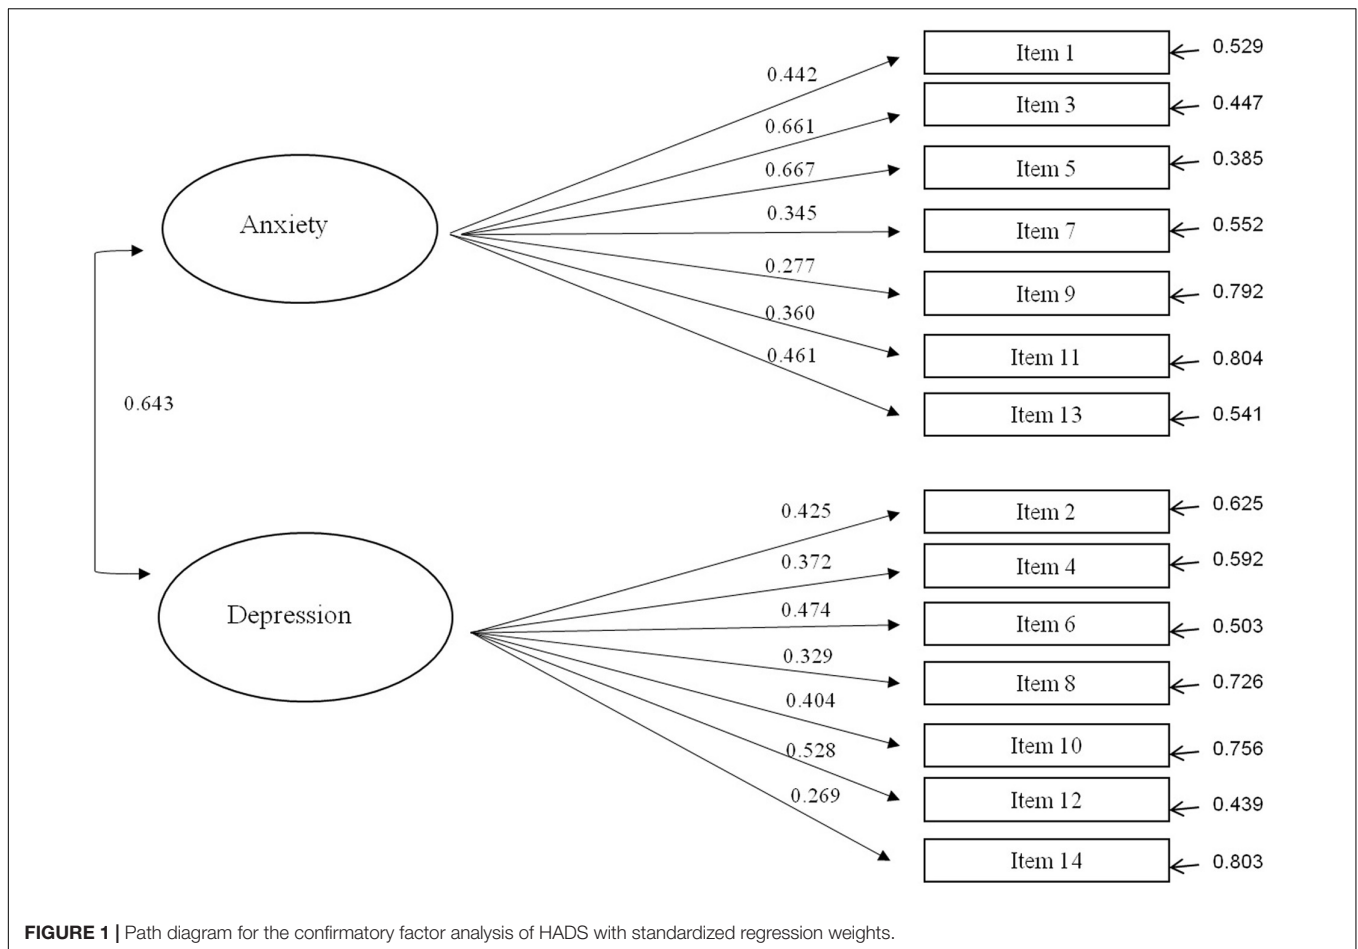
Anxiety

0.442
0.661
0.667
0.345
0.277
0.360
0.461

Item 1 0.529
Item 3 0.447
Item 5 0.385
Item 7 0.552
Item 9 0.792
Item 11 0.804
Item 13 0.541

0.643

Depression

0.425
0.372
0.474
0.329
0.404
0.528
0.269

Item 2 0.625
Item 4 0.592
Item 6 0.503
Item 8 0.726
Item 10 0.756
Item 12 0.439
Item 14 0.803

**FIGURE 1 |** Path diagram for the confirmatory factor analysis of HADS with standardized regression weights.